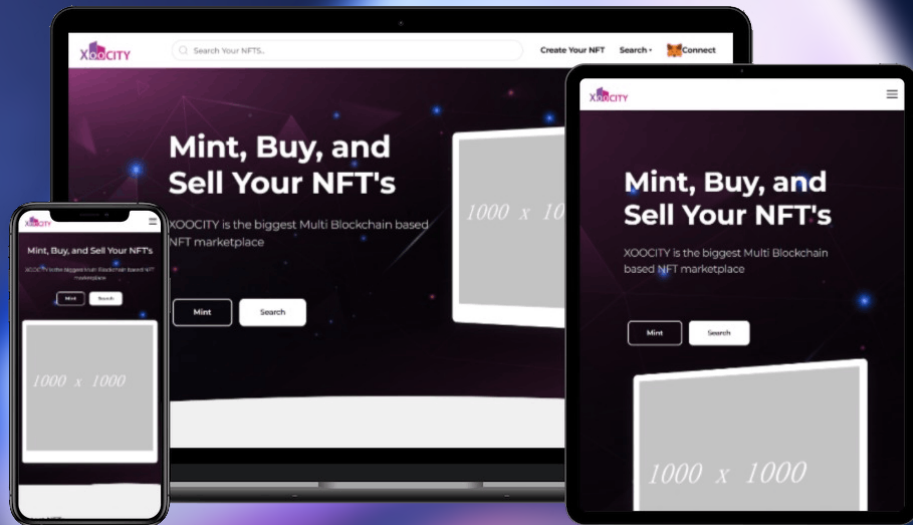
XOOCITY

Search Your NFTS..

Create Your NFT

Search

Connect

Mint, Buy, and Sell Your NFT's

XOOCITY is the biggest Multi Blockchain based NFT marketplace

Mint

Search

1000 x 10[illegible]

XOOCITY

Mint, Buy, and Sell Your NFT's

XOOCITY is the biggest Multi Blockchain based NFT marketplace

Mint

Search

1000 x 1000

XOOCITY

Mint, Buy, and Sell Your NFT's

XOOCITY is the biggest Multi Blockchain based NFT marketplace

Mint

Search

1000 x 1000